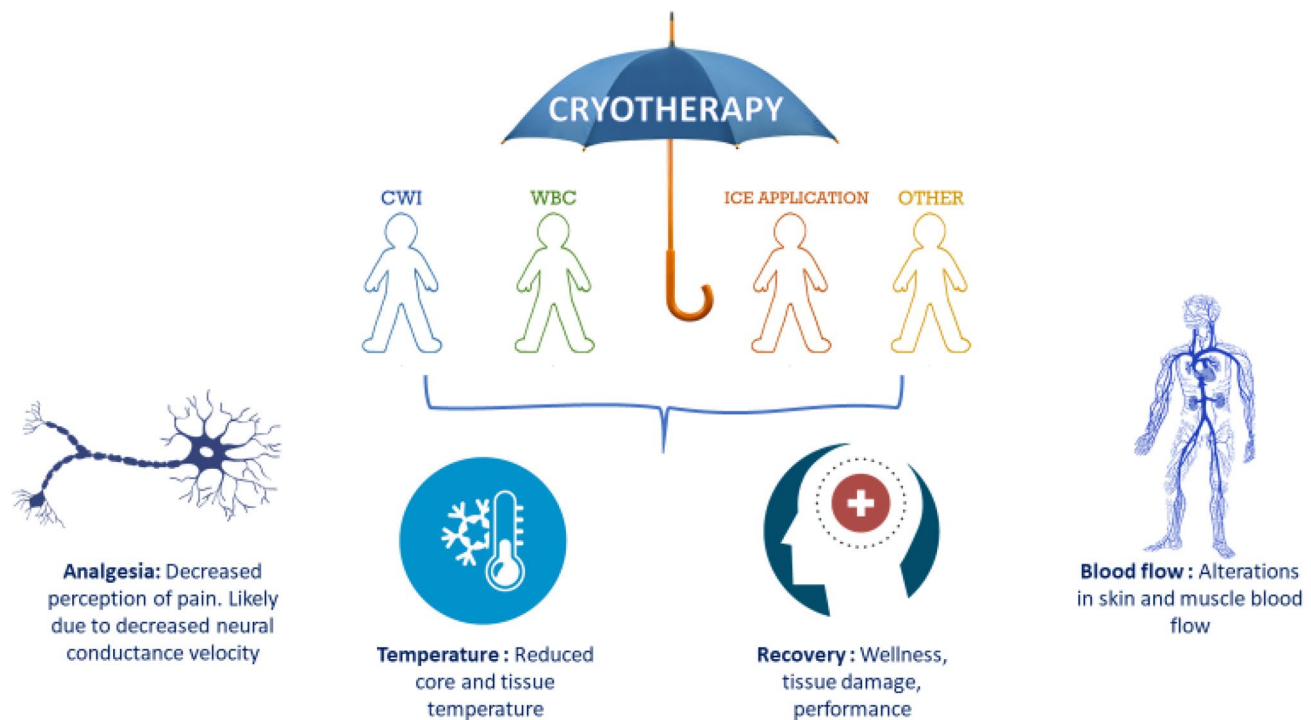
CRYOTHERAPY

CWI

WBC

ICE APPLICATION

OTHER

Analgesia: Decreased perception of pain. Likely due to decreased neural conductance velocity

Temperature : Reduced core and tissue temperature

Recovery : Wellness, tissue damage, performance

Blood flow : Alterations in skin and muscle blood flow